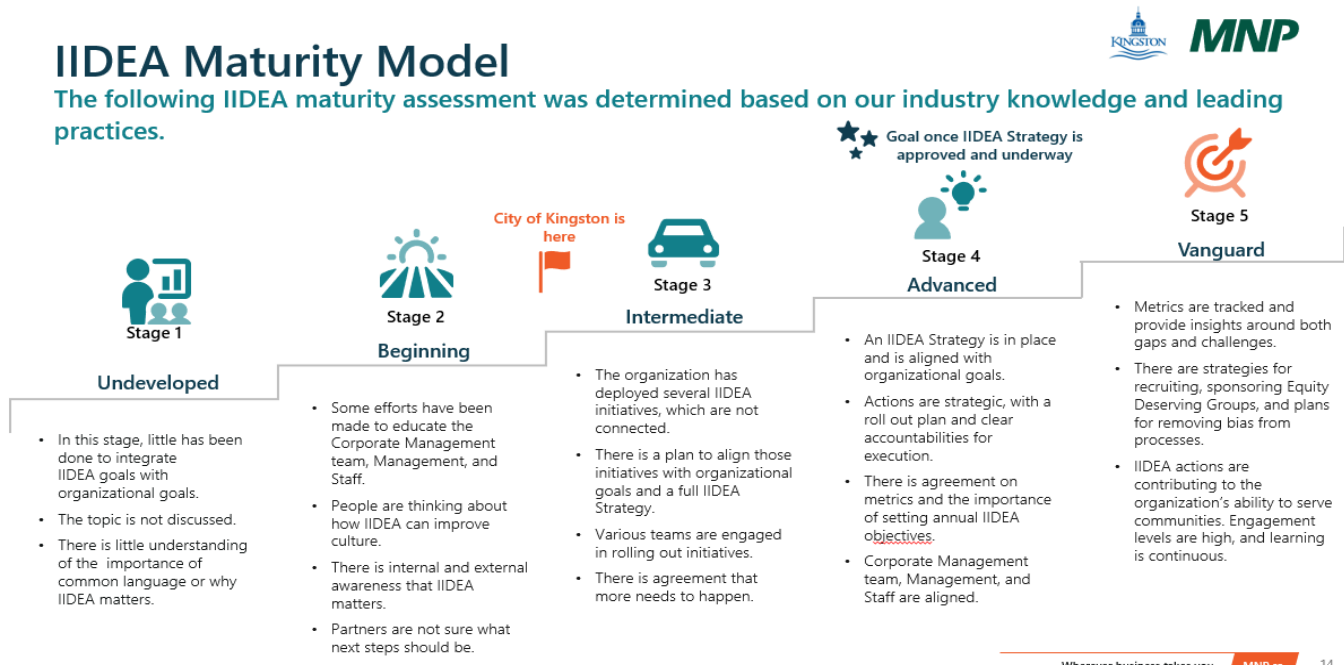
IIDEA Maturity Model

The following IIDEA maturity assessment was determined based on our industry knowledge and leading practices.

KINGSTON MNP

Goal once IIDEA Strategy is approved and underway

City of Kingston is here

Stage 1
Undeveloped

- In this stage, little has been done to integrate IIDEA goals with organizational goals.
- The topic is not discussed.
- There is little understanding of the importance of common language or why IIDEA matters.

Stage 2
Beginning

- Some efforts have been made to educate the Corporate Management team, Management, and Staff.
- People are thinking about how IIDEA can improve culture.
- There is internal and external awareness that IIDEA matters.
- Partners are not sure what next steps should be.

Stage 3
Intermediate

- The organization has deployed several IIDEA initiatives, which are not connected.
- There is a plan to align those initiatives with organizational goals and a full IIDEA Strategy.
- Various teams are engaged in rolling out initiatives.
- There is agreement that more needs to happen.

Stage 4
Advanced

- An IIDEA Strategy is in place and is aligned with organizational goals.
- Actions are strategic, with a roll out plan and clear accountabilities for execution.
- There is agreement on metrics and the importance of setting annual IIDEA objectives.
- Corporate Management team, Management, and Staff are aligned.

Stage 5
Vanguard

- Metrics are tracked and provide insights around both gaps and challenges.
- There are strategies for recruiting, sponsoring Equity Deserving Groups, and plans for removing bias from processes.
- IIDEA actions are contributing to the organization's ability to serve communities. Engagement levels are high, and learning is continuous.

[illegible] MNP.ca 14